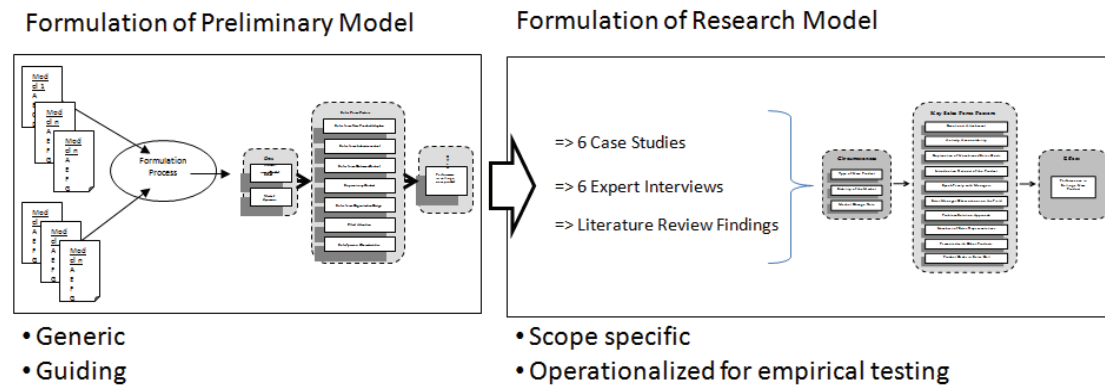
Formulation of Preliminary Model

Formulation of Research Model

Formulation Process

=> 6 Case Studies

=> 6 Expert Interviews

=> Literature Review Findings

Circumstances

Key Sales Force Factors

• Generic
• Guiding

• Scope specific
• Operationalized for empirical testing